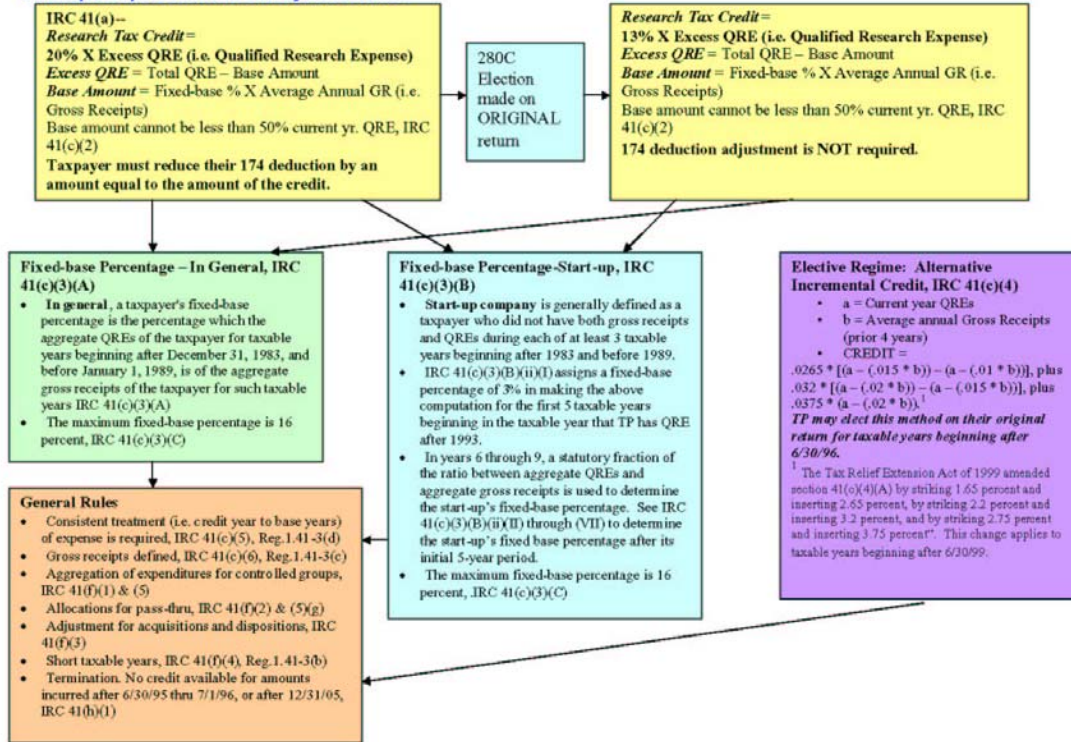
IRC 41(a)--
Research Tax Credit =
20% X Excess QRE (i.e. Qualified Research Expense)
Excess QRE = Total QRE – Base Amount
Base Amount = Fixed-base % X Average Annual GR (i.e. Gross Receipts)
Base amount cannot be less than 50% current yr. QRE, IRC 41(c)(2)
Taxpayer must reduce their 174 deduction by an amount equal to the amount of the credit.

280C Election made on ORIGINAL return

Research Tax Credit =
13% X Excess QRE (i.e. Qualified Research Expense)
Excess QRE = Total QRE – Base Amount
Base Amount = Fixed-base % X Average Annual GR (i.e. Gross Receipts)
Base amount cannot be less than 50% current yr. QRE, IRC 41(c)(2)
174 deduction adjustment is NOT required.

Fixed-base Percentage – In General, IRC 41(c)(3)(A)
• In general, a taxpayer's fixed-base percentage is the percentage which the aggregate QREs of the taxpayer for taxable years beginning after December 31, 1983, and before January 1, 1989, is of the aggregate gross receipts of the taxpayer for such taxable years IRC 41(c)(3)(A)
• The maximum fixed-base percentage is 16 percent, IRC 41(c)(3)(C)

Fixed-base Percentage-Start-up, IRC 41(c)(3)(B)
• Start-up company is generally defined as a taxpayer who did not have both gross receipts and QREs during each of at least 3 taxable years beginning after 1983 and before 1989.
• IRC 41(c)(3)(B)(ii)(I) assigns a fixed-base percentage of 3% in making the above computation for the first 5 taxable years beginning in the taxable year that TP has QRE after 1993.
• In years 6 through 9, a statutory fraction of the ratio between aggregate QREs and aggregate gross receipts is used to determine the start-up's fixed-base percentage. See IRC 41(c)(3)(B)(ii)(II) through (VII) to determine the start-up's fixed base percentage after its initial 5-year period.
• The maximum fixed-base percentage is 16 percent, IRC 41(c)(3)(C)

Elective Regime: Alternative Incremental Credit, IRC 41(c)(4)
• a = Current year QREs
• b = Average annual Gross Receipts (prior 4 years)
• CREDIT =
.0265 * [(a – (.015 * b)) – (a – (.01 * b))], plus .032 * [(a – (.02 * b)) – (a – (.015 * b))], plus .0375 * (a – (.02 * b)).$^1$
TP may elect this method on their original return for taxable years beginning after 6/30/96.
$^1$ The Tax Relief Extension Act of 1999 amended section 41(c)(4)(A) by striking 1.65 percent and inserting 2.65 percent, by striking 2.2 percent and inserting 3.2 percent, and by striking 2.75 percent and inserting 3.75 percent". This change applies to taxable years beginning after 6/30/99.

General Rules
• Consistent treatment (i.e. credit year to base years) of expense is required, IRC 41(c)(5), Reg.1.41-3(d)
• Gross receipts defined, IRC 41(c)(6), Reg.1.41-3(c)
• Aggregation of expenditures for controlled groups, IRC 41(f)(1) & (5)
• Allocations for pass-thru, IRC 41(f)(2) & (5)(g)
• Adjustment for acquisitions and dispositions, IRC 41(f)(3)
• Short taxable years, IRC 41(f)(4), Reg.1.41-3(b)
• Termination. No credit available for amounts incurred after 6/30/95 thru 7/1/96, or after 12/31/05, IRC 41(h)(1)